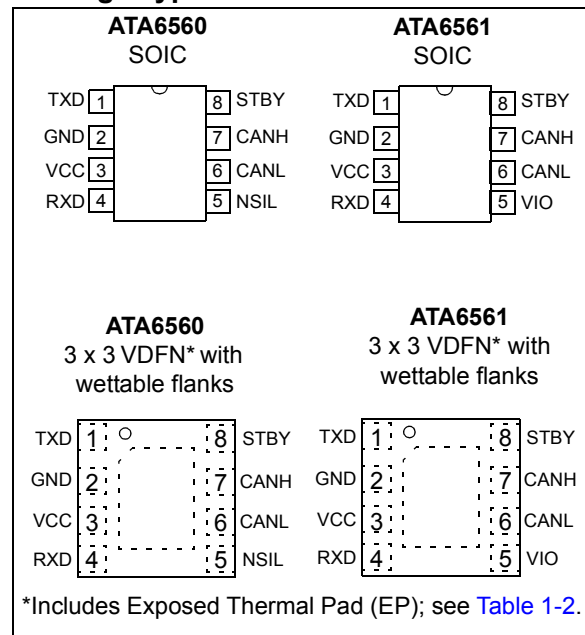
**ATA6560**
SOIC

TXD 1
GND 2
VCC 3
RXD 4
8 STBY
7 CANH
6 CANL
5 NSIL

**ATA6561**
SOIC

TXD 1
GND 2
VCC 3
RXD 4
8 STBY
7 CANH
6 CANL
5 VIO

**ATA6560**
3 x 3 VDFN* with wettable flanks

TXD 1
GND 2
VCC 3
RXD 4
8 STBY
7 CANH
6 CANL
5 NSIL

**ATA6561**
3 x 3 VDFN* with wettable flanks

TXD 1
GND 2
VCC 3
RXD 4
8 STBY
7 CANH
6 CANL
5 VIO

*Includes Exposed Thermal Pad (EP); see Table 1-2.